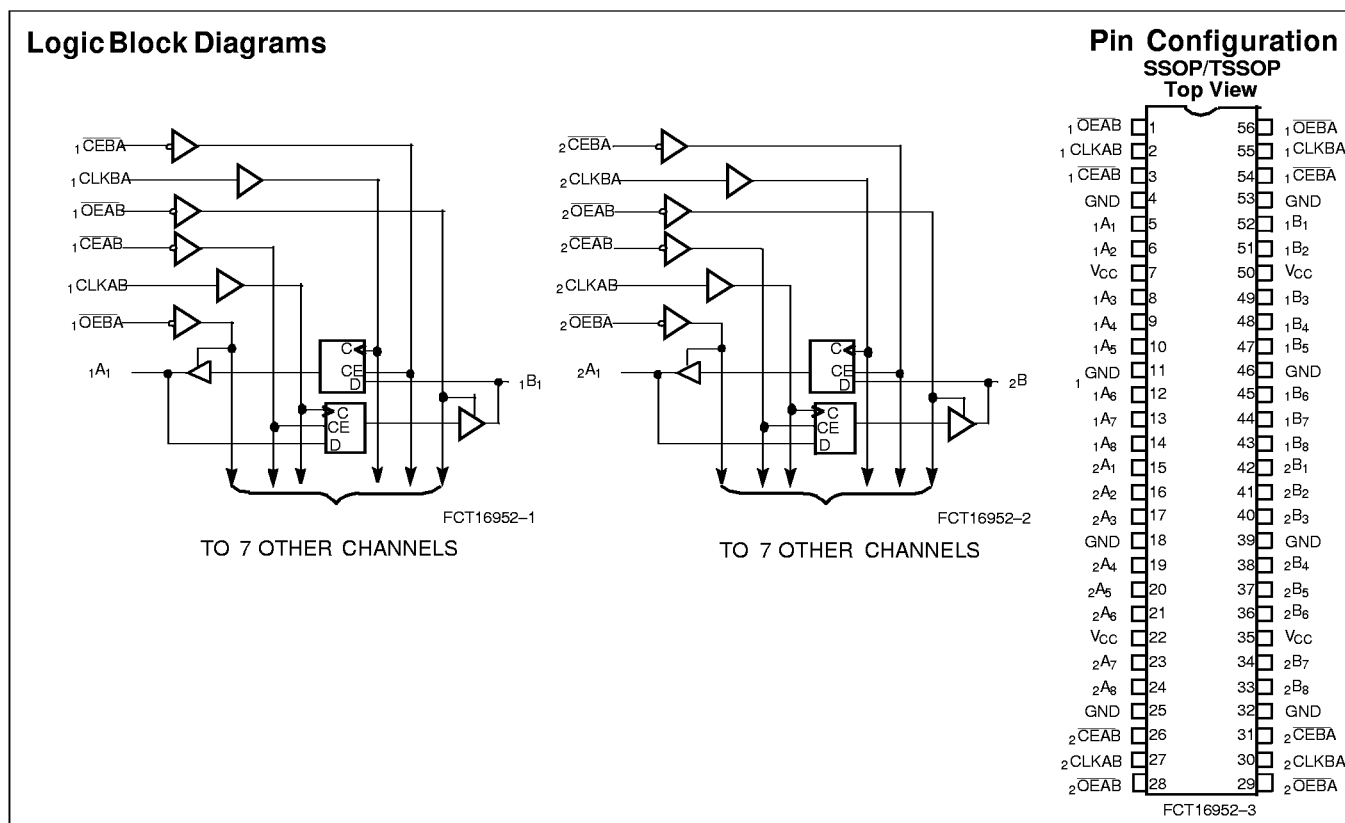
Logic Block Diagrams

$_1\overline{CEBA}$
$_1$CLKBA
$_1\overline{OEAB}$
$_1\overline{CEAB}$
$_1$CLKAB
$_1\overline{OEBA}$
$_1A_1$
C
CE
D
C
CE
D
$_1B_1$

FCT16952–1

TO 7 OTHER CHANNELS

$_2\overline{CEBA}$
$_2$CLKBA
$_2\overline{OEAB}$
$_2\overline{CEAB}$
$_2$CLKAB
$_2\overline{OEBA}$
$_2A_1$
C
CE
D
C
CE
D
$_2$B

FCT16952–2

TO 7 OTHER CHANNELS

Pin Configuration
SSOP/TSSOP
Top View

| | | | |
|---|---|---|---|
| $_1\overline{OEAB}$ | 1 | 56 | $_1\overline{OEBA}$ |
| $_1$CLKAB | 2 | 55 | $_1$CLKBA |
| $_1\overline{CEAB}$ | 3 | 54 | $_1\overline{CEBA}$ |
| GND | 4 | 53 | GND |
| $_1A_1$ | 5 | 52 | $_1B_1$ |
| $_1A_2$ | 6 | 51 | $_1B_2$ |
| $V_{CC}$ | 7 | 50 | $V_{CC}$ |
| $_1A_3$ | 8 | 49 | $_1B_3$ |
| $_1A_4$ | 9 | 48 | $_1B_4$ |
| $_1A_5$ | 10 | 47 | $_1B_5$ |
| $_1$GND | 11 | 46 | GND |
| $_1A_6$ | 12 | 45 | $_1B_6$ |
| $_1A_7$ | 13 | 44 | $_1B_7$ |
| $_1A_8$ | 14 | 43 | $_1B_8$ |
| $_2A_1$ | 15 | 42 | $_2B_1$ |
| $_2A_2$ | 16 | 41 | $_2B_2$ |
| $_2A_3$ | 17 | 40 | $_2B_3$ |
| GND | 18 | 39 | GND |
| $_2A_4$ | 19 | 38 | $_2B_4$ |
| $_2A_5$ | 20 | 37 | $_2B_5$ |
| $_2A_6$ | 21 | 36 | $_2B_6$ |
| $V_{CC}$ | 22 | 35 | $V_{CC}$ |
| $_2A_7$ | 23 | 34 | $_2B_7$ |
| $_2A_8$ | 24 | 33 | $_2B_8$ |
| GND | 25 | 32 | GND |
| $_2\overline{CEAB}$ | 26 | 31 | $_2\overline{CEBA}$ |
| $_2$CLKAB | 27 | 30 | $_2$CLKBA |
| $_2\overline{OEAB}$ | 28 | 29 | $_2\overline{OEBA}$ |

FCT16952–3